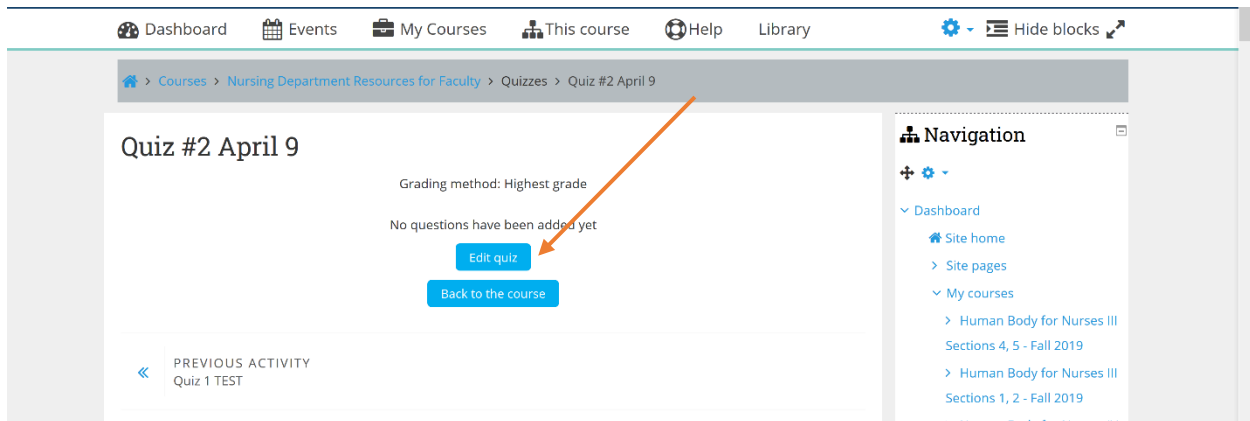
Dashboard Events My Courses This course Help Library Hide blocks

Courses > Nursing Department Resources for Faculty > Quizzes > Quiz #2 April 9

Quiz #2 April 9

Grading method: Highest grade

No questions have been added yet

Edit quiz

Back to the course

« PREVIOUS ACTIVITY
Quiz 1 TEST

Navigation

Dashboard
Site home
Site pages
My courses
Human Body for Nurses III Sections 4, 5 - Fall 2019
Human Body for Nurses III Sections 1, 2 - Fall 2019